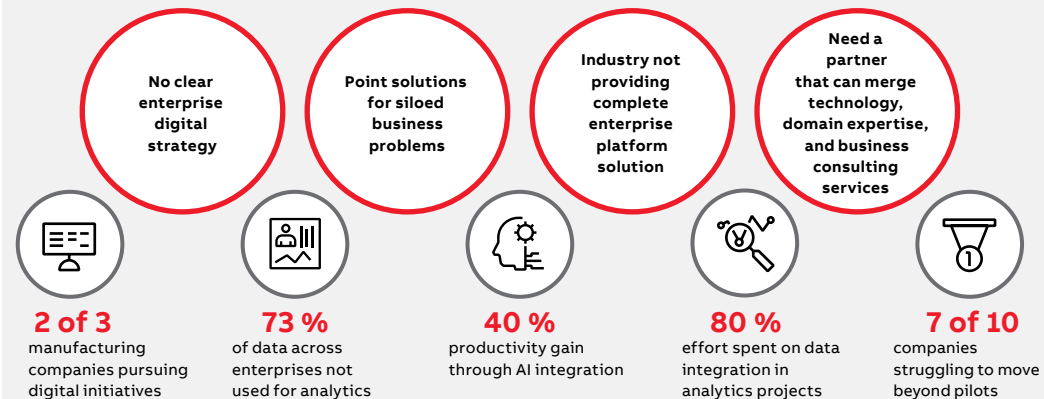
No clear enterprise digital strategy

Point solutions for siloed business problems

Industry not providing complete enterprise platform solution

Need a partner that can merge technology, domain expertise, and business consulting services

2 of 3
manufacturing companies pursuing digital initiatives

73 %
of data across enterprises not used for analytics

40 %
productivity gain through AI integration

80 %
effort spent on data integration in analytics projects

7 of 10
companies struggling to move beyond pilots